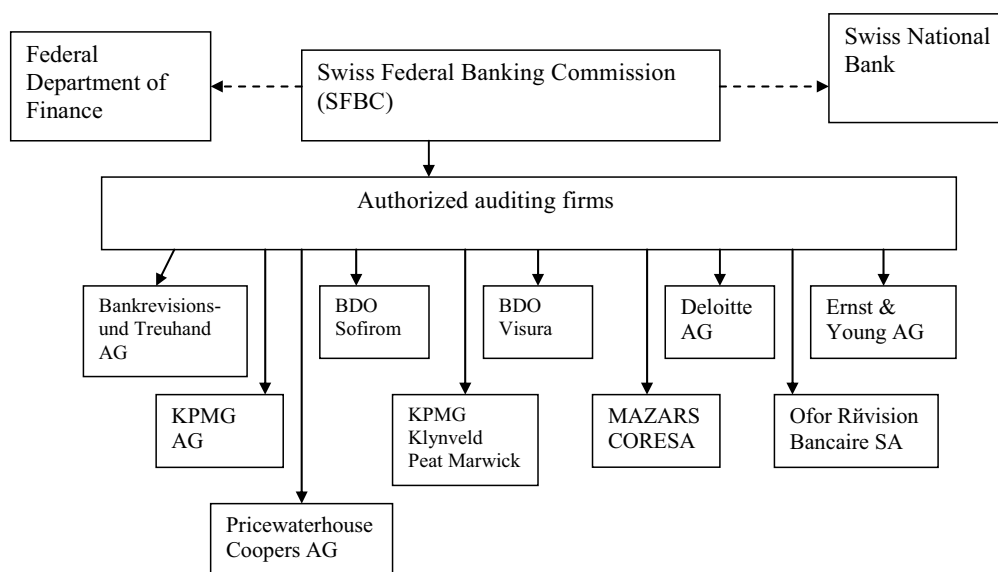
Federal Department of Finance

Swiss Federal Banking Commission (SFBC)

Swiss National Bank

Authorized auditing firms

Bankrevisions- und Treuhand AG

BDO Sofirom

BDO Visura

Deloitte AG

Ernst & Young AG

KPMG AG

KPMG Klynveld Peat Marwick

MAZARS CORESA

Ofor Rйvision Bancaire SA

Pricewaterhouse Coopers AG